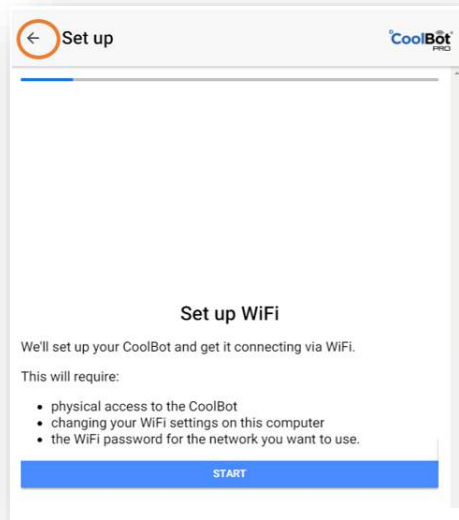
← Set up

CoolBot PRO

Set up WiFi

We'll set up your CoolBot and get it connecting via WiFi.

This will require:

- physical access to the CoolBot
- changing your WiFi settings on this computer
- the WiFi password for the network you want to use.

START